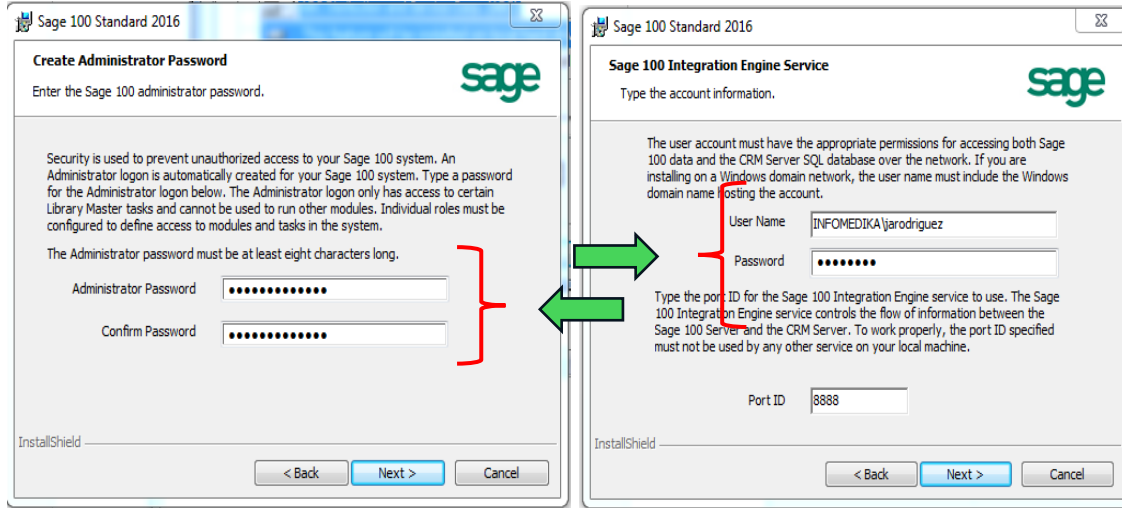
Sage 100 Standard 2016

Create Administrator Password

Enter the Sage 100 administrator password.

sage

Security is used to prevent unauthorized access to your Sage 100 system. An Administrator logon is automatically created for your Sage 100 system. Type a password for the Administrator logon below. The Administrator logon only has access to certain Library Master tasks and cannot be used to run other modules. Individual roles must be configured to define access to modules and tasks in the system.

The Administrator password must be at least eight characters long.

Administrator Password ••••••••••••••

Confirm Password ••••••••••••••

InstallShield

< Back Next > Cancel

Sage 100 Standard 2016

Sage 100 Integration Engine Service

Type the account information.

sage

The user account must have the appropriate permissions for accessing both Sage 100 data and the CRM Server SQL database over the network. If you are installing on a Windows domain network, the user name must include the Windows domain name hosting the account.

User Name INFOMEDIKA\jarodriguez

Password ••••••••

Type the port ID for the Sage 100 Integration Engine service to use. The Sage 100 Integration Engine service controls the flow of information between the Sage 100 Server and the CRM Server. To work properly, the port ID specified must not be used by any other service on your local machine.

Port ID 8888

InstallShield

< Back Next > Cancel